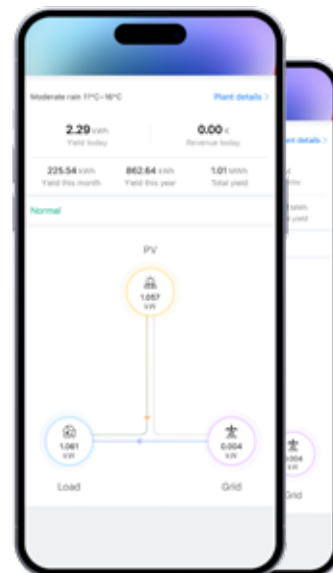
Moderate rain 11°C~16°C

Plant details >

2.29 kWh
Yield today

0.00 €
Revenue today

225.54 kWh
Yield this month

862.64 kWh
Yield this year

1.01 MWh
Total yield

Normal

PV

1.057
kW

1.061
kW

Load

0.004
kW

Grid

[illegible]nt details >

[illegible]

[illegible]

0.004
kW

Grid